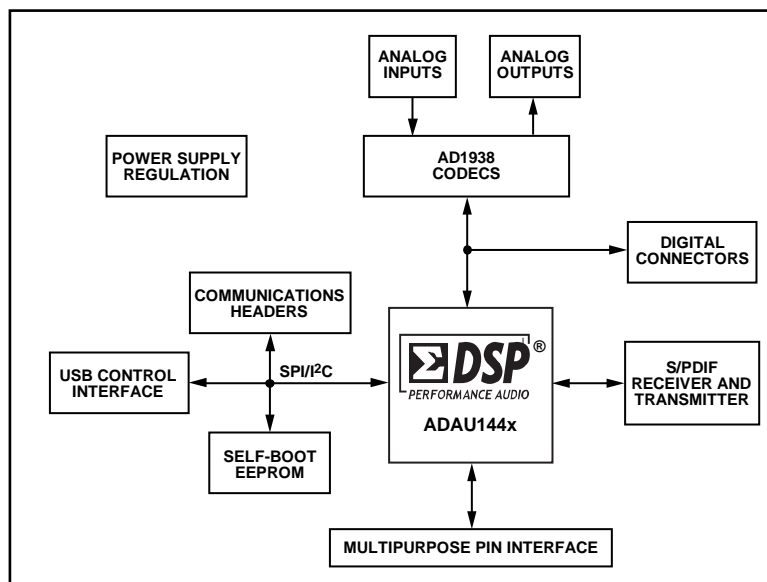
ANALOG INPUTS

ANALOG OUTPUTS

POWER SUPPLY REGULATION

AD1938 CODECS

DIGITAL CONNECTORS

COMMUNICATIONS HEADERS

USB CONTROL INTERFACE

SPI/I$^2$C

ΣDSP®
PERFORMANCE AUDIO

ADAU144x

S/PDIF RECEIVER AND TRANSMITTER

SELF-BOOT EEPROM

MULTIPURPOSE PIN INTERFACE